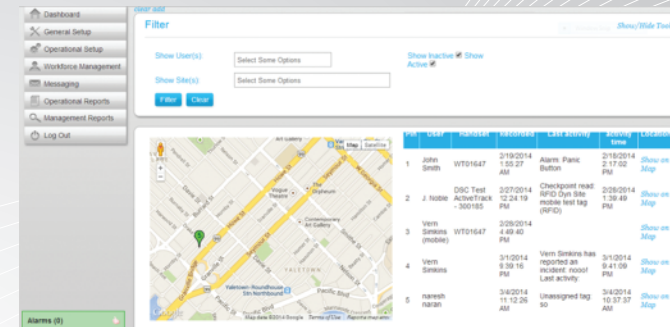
Dashboard
General Setup
Operational Setup
Workforce Management
Messaging
Operational Reports
Management Reports
Log Out

Alarms (0)

clear add

Filter

Show/Hide Too

Show User(s) Select Some Options

Show Site(s) Select Some Options

Show Inactive ☑ Show Active ☑

Filter Clear

Map Satellite

Map data ©2014 Google Terms of Use

| Pin | User | Handset | Received | Last activity | Activity time | Location |
|---|---|---|---|---|---|---|
| 1 | John Smith | WT01647 | 2/19/2014 1:55:27 AM | Alarm: Panic Button | 2/18/2014 2:17:02 PM | Show on Map |
| 2 | J. Noble | DSC Test ActiveTrack - 300185 | 2/27/2014 12:24:19 PM | Checkpoint read: RFID Dyn Site mobile test tag (RFID) | 2/26/2014 1:38:49 PM | Show on Map |
| 3 | Vern Simkins (mobile) | WT01647 | 2/28/2014 4:49:40 PM | | | Show on Map |
| 4 | Vern Simkins | | 3/1/2014 6:39:16 PM | Vern Simkins has reported an incident: nooo! Last activity. | 3/1/2014 9:41:09 PM | Show on Map |
| 5 | naresh naran | | 3/4/2014 11:12:26 AM | Unassigned tag: so | 3/4/2014 10:37:37 AM | Show on Map |